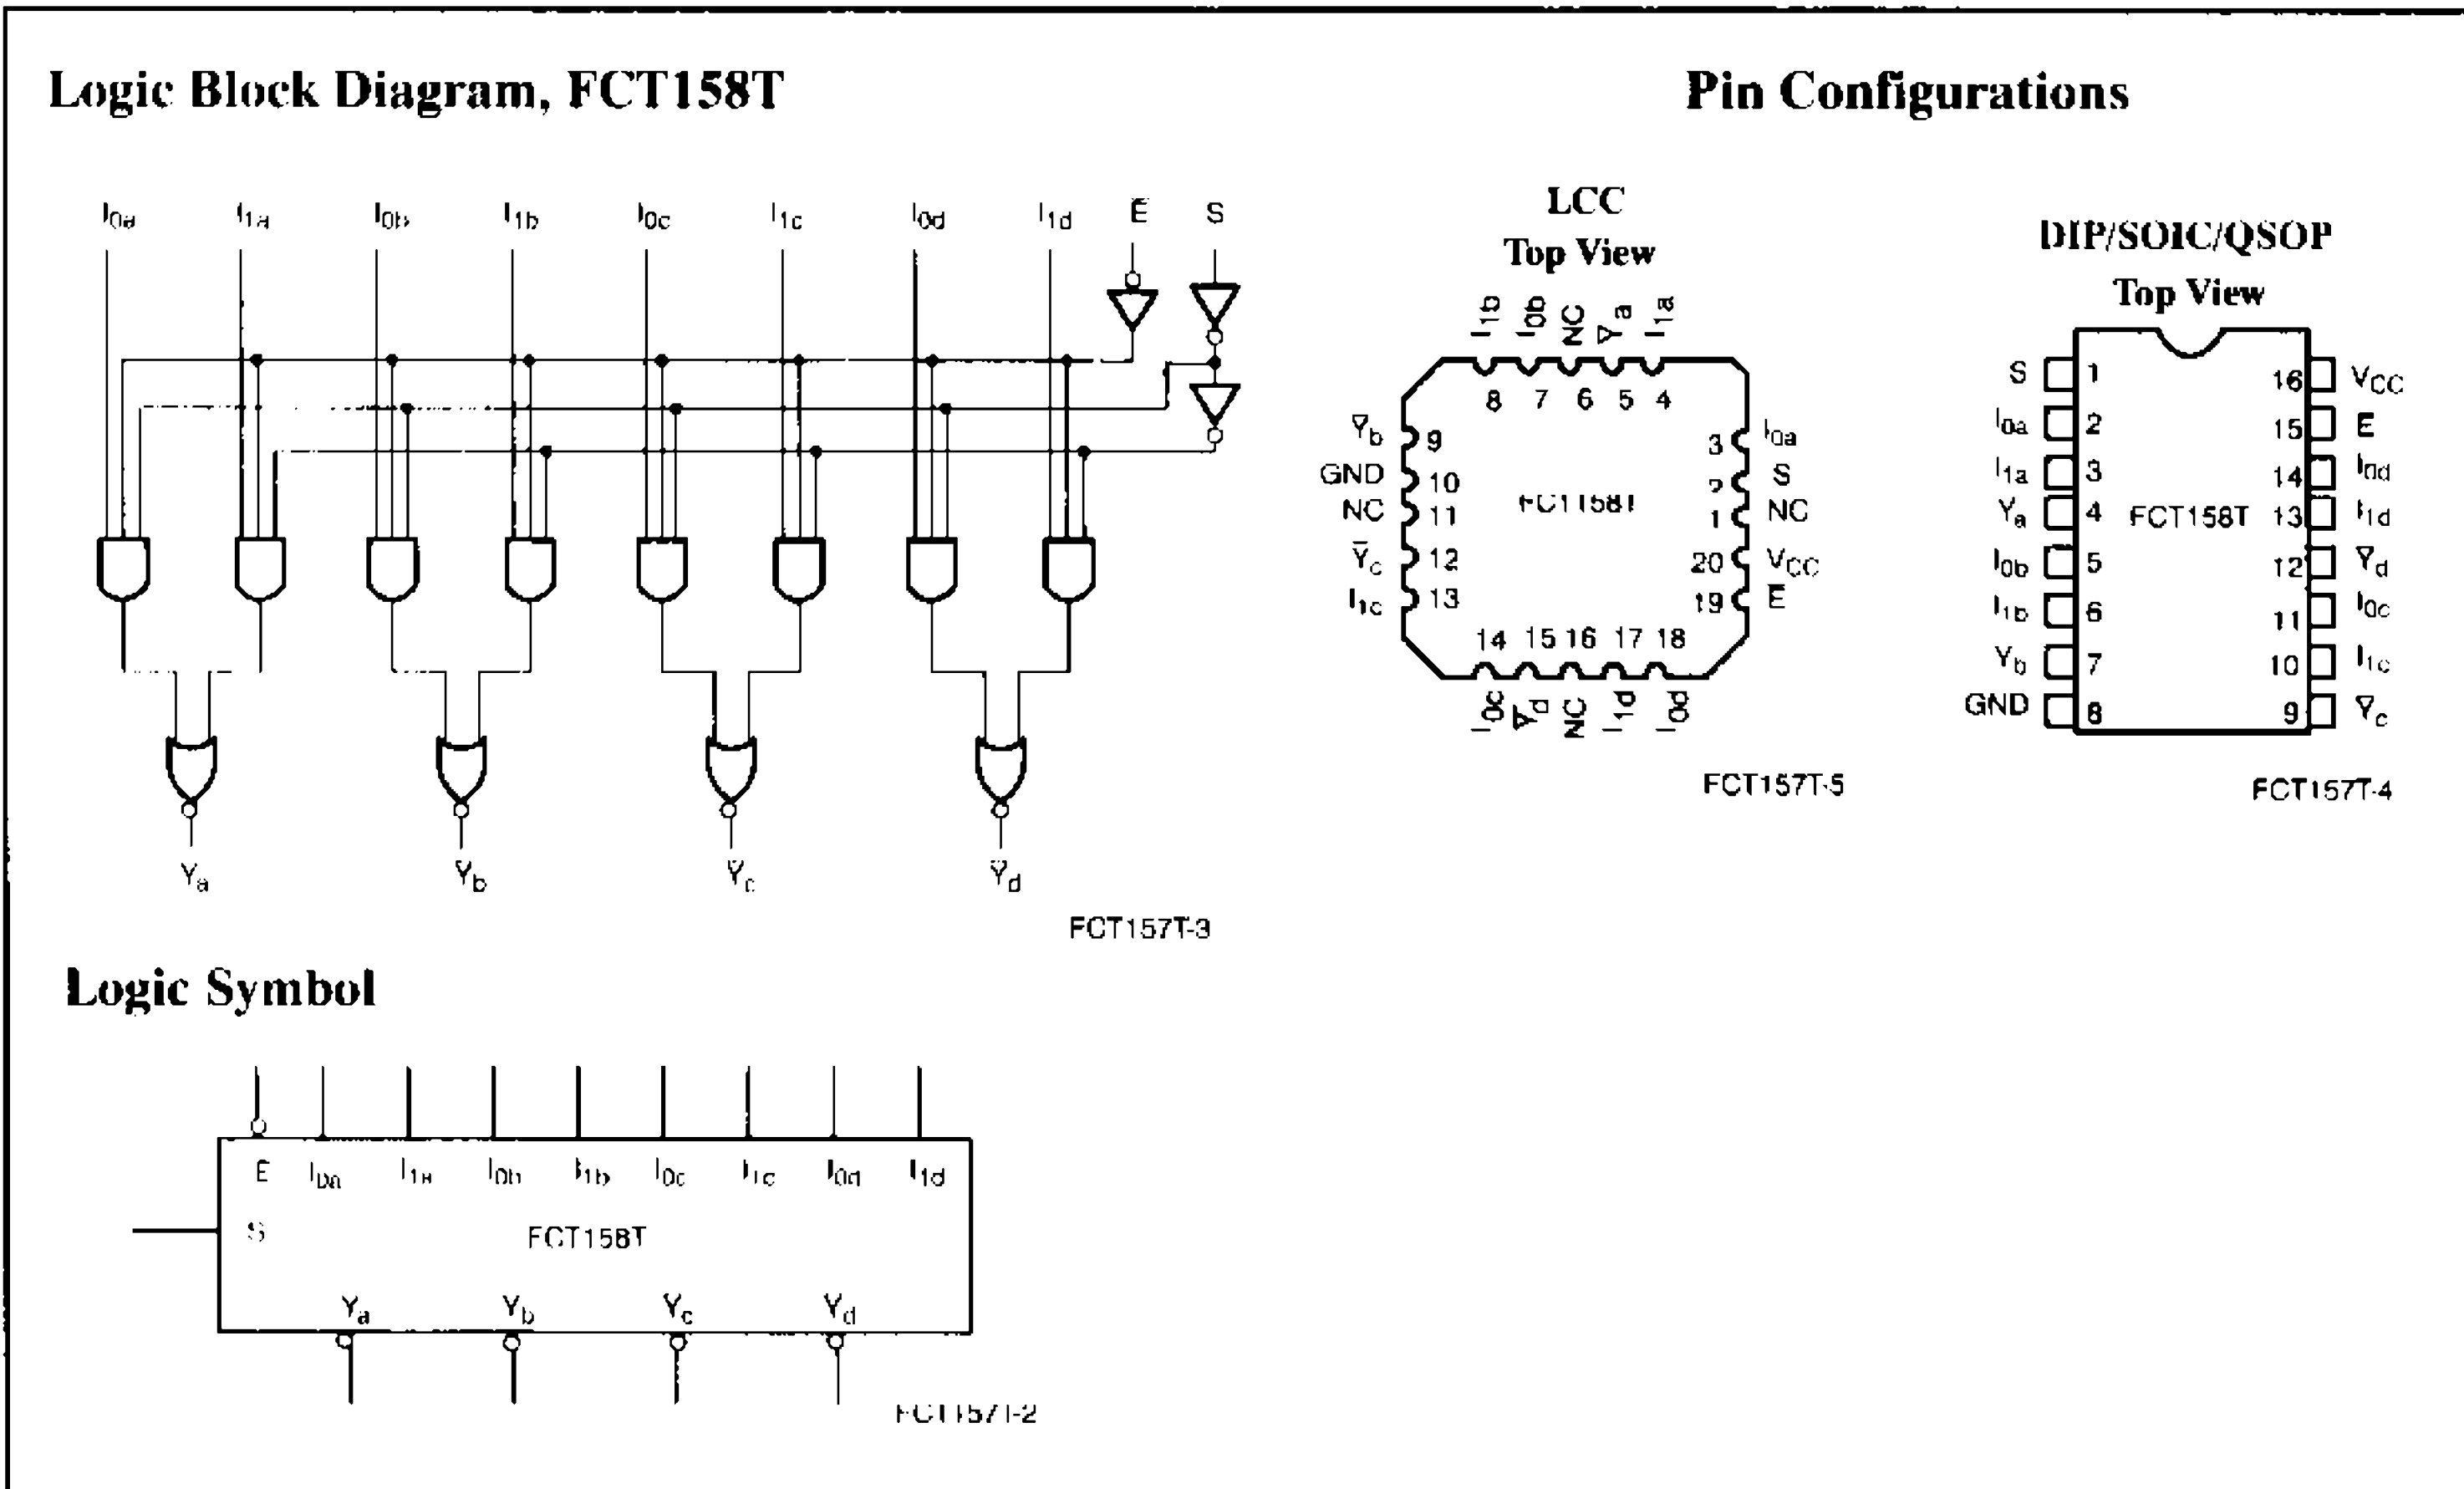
Logic Block Diagram, FCT158T

$I_{0a}$ $I_{1a}$ $I_{0b}$ $I_{1b}$ $I_{0c}$ $I_{1c}$ $I_{0d}$ $I_{1d}$ $\bar{E}$ S

$\bar{Y}_a$ $\bar{Y}_b$ $\bar{Y}_c$ $\bar{Y}_d$

FCT157T-3

Pin Configurations

LCC
Top View

$I_{1b}$ $I_{0b}$ NC $\bar{Y}_a$ $I_{1a}$
8 7 6 5 4
$\bar{Y}_b$ 9
GND 10
NC 11
$\bar{Y}_c$ 12
$I_{1c}$ 13
3 $I_{0a}$
2 S
1 NC
20 $V_{CC}$
19 $\bar{E}$
FCT158T
14 15 16 17 18
$I_{0c}$ $\bar{Y}_d$ NC $I_{1d}$ $I_{0d}$

FCT157T-5

DIP/SOIC/QSOP
Top View

| | | | |
|---|---|---|---|
| S | 1 | 16 | $V_{CC}$ |
| $I_{0a}$ | 2 | 15 | $\bar{E}$ |
| $I_{1a}$ | 3 | 14 | $I_{0d}$ |
| $\bar{Y}_a$ | 4 | 13 | $I_{1d}$ |
| $I_{0b}$ | 5 | 12 | $\bar{Y}_d$ |
| $I_{1b}$ | 6 | 11 | $I_{0c}$ |
| $\bar{Y}_b$ | 7 | 10 | $I_{1c}$ |
| GND | 8 | 9 | $\bar{Y}_c$ |

FCT158T

FCT157T-4

Logic Symbol

E $I_{0a}$ $I_{1a}$ $I_{0b}$ $I_{1b}$ $I_{0c}$ $I_{1c}$ $I_{0d}$ $I_{1d}$
S
FCT158T
$Y_a$ $Y_b$ $Y_c$ $Y_d$

FCT157T-2